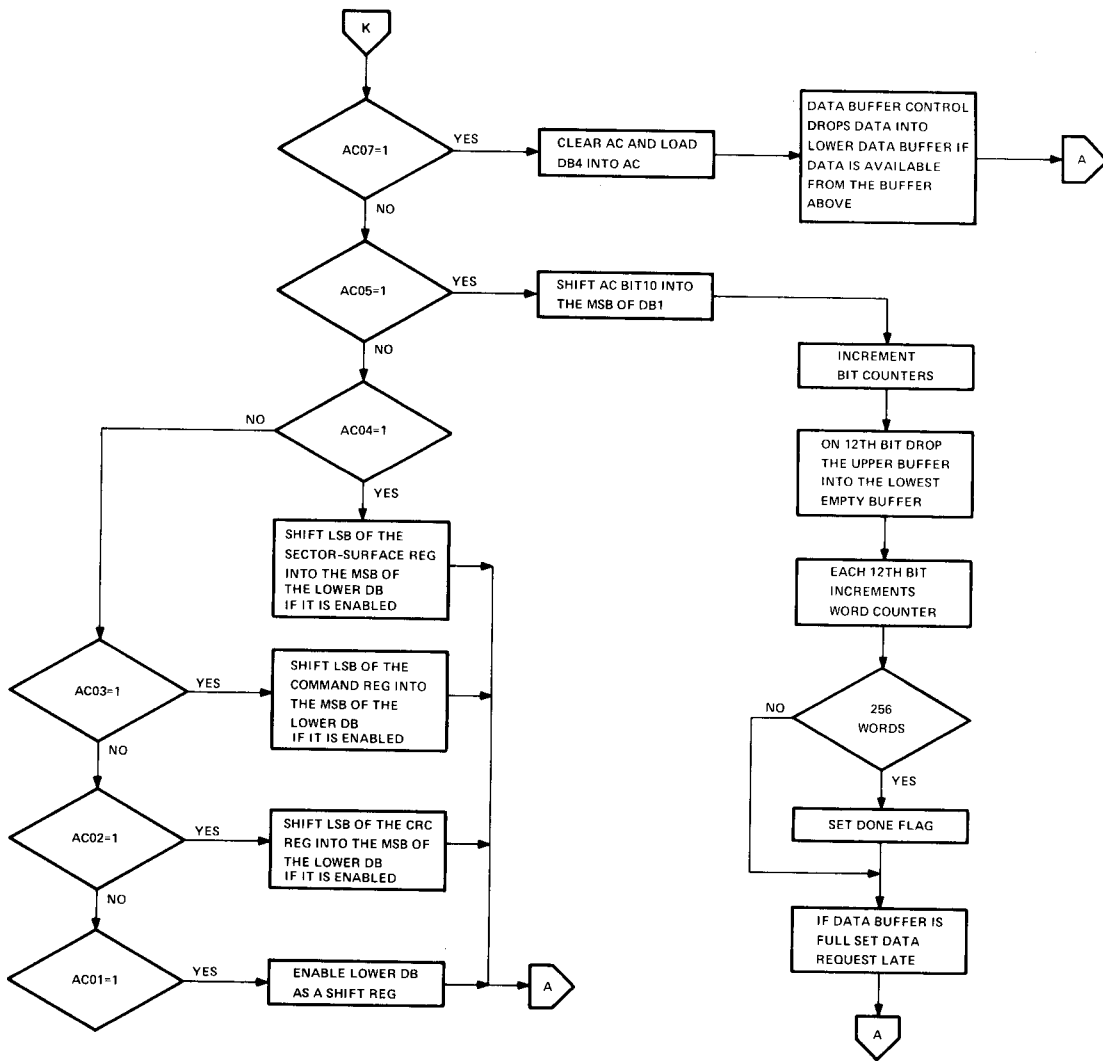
K

AC07=1

YES

CLEAR AC AND LOAD DB4 INTO AC

DATA BUFFER CONTROL DROPS DATA INTO LOWER DATA BUFFER IF DATA IS AVAILABLE FROM THE BUFFER ABOVE

A

NO

AC05=1

YES

SHIFT AC BIT10 INTO THE MSB OF DB1

INCREMENT BIT COUNTERS

NO

NO

AC04=1

YES

ON 12TH BIT DROP THE UPPER BUFFER INTO THE LOWEST EMPTY BUFFER

SHIFT LSB OF THE SECTOR-SURFACE REG INTO THE MSB OF THE LOWER DB IF IT IS ENABLED

EACH 12TH BIT INCREMENTS WORD COUNTER

AC03=1

YES

SHIFT LSB OF THE COMMAND REG INTO THE MSB OF THE LOWER DB IF IT IS ENABLED

NO

256 WORDS

NO

YES

AC02=1

YES

SHIFT LSB OF THE CRC REG INTO THE MSB OF THE LOWER DB IF IT IS ENABLED

SET DONE FLAG

NO

IF DATA BUFFER IS FULL SET DATA REQUEST LATE

AC01=1

YES

ENABLE LOWER DB AS A SHIFT REG

A

A